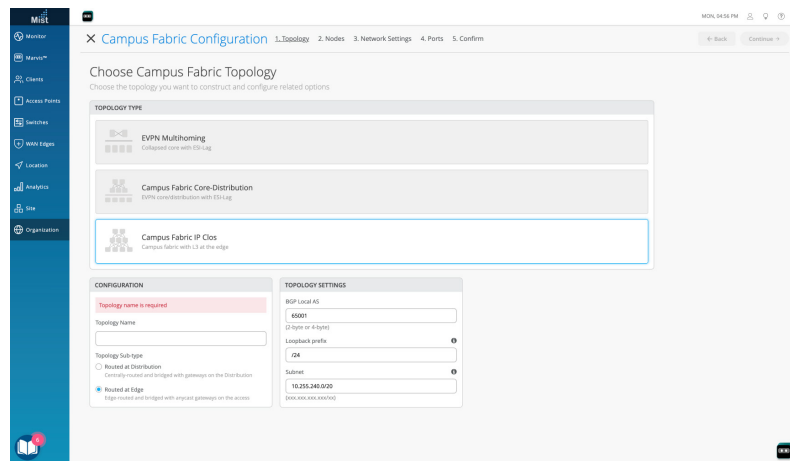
Mist

Monitor
Marvis™
Clients
Access Points
Switches
WAN Edges
Location
Analytics
Site
Organization

MON, 04:56 PM

× Campus Fabric Configuration 1. Topology 2. Nodes 3. Network Settings 4. Ports 5. Confirm

← Back Continue →

Choose Campus Fabric Topology
Choose the topology you want to construct and configure related options

TOPOLOGY TYPE

EVPN Multihoming
Collapsed core with ESI-Lag

Campus Fabric Core-Distribution
EVPN core/distribution with ESI-Lag

Campus Fabric IP Clos
Campus fabric with L3 at the edge

CONFIGURATION

Topology name is required

Topology Name

Topology Sub-type
Routed at Distribution
Centrally-routed and bridged with gateways on the Distribution
Routed at Edge
Edge routed and bridged with anycast gateways on the access

TOPOLOGY SETTINGS

BGP Local AS
65001
(2-byte or 4-byte)

Loopback prefix
/24

Subnet
10.255.240.0/20
(xxx.xxx.xxx.xxx/xx)

6